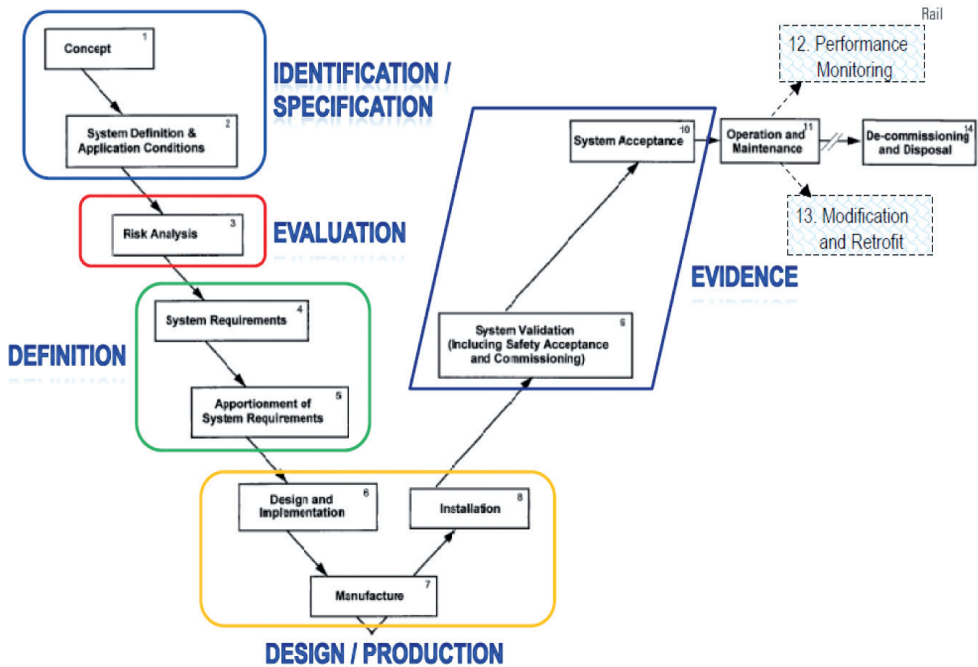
Concept 1

System Definition & Application Conditions 2

IDENTIFICATION / SPECIFICATION

Risk Analysis 3

EVALUATION

System Requirements 4

DEFINITION

Apportionment of System Requirements 5

Design and Implementation 6

Manufacture 7

Installation 8

DESIGN / PRODUCTION

System Validation (Inclucing Safety Acceptance and Commissioning) 9

System Acceptance 10

EVIDENCE

Operation and Maintenance 11

Rail

12. Performance Monitoring

13. Modification and Retrofit

De-commissioning and Disposal 14